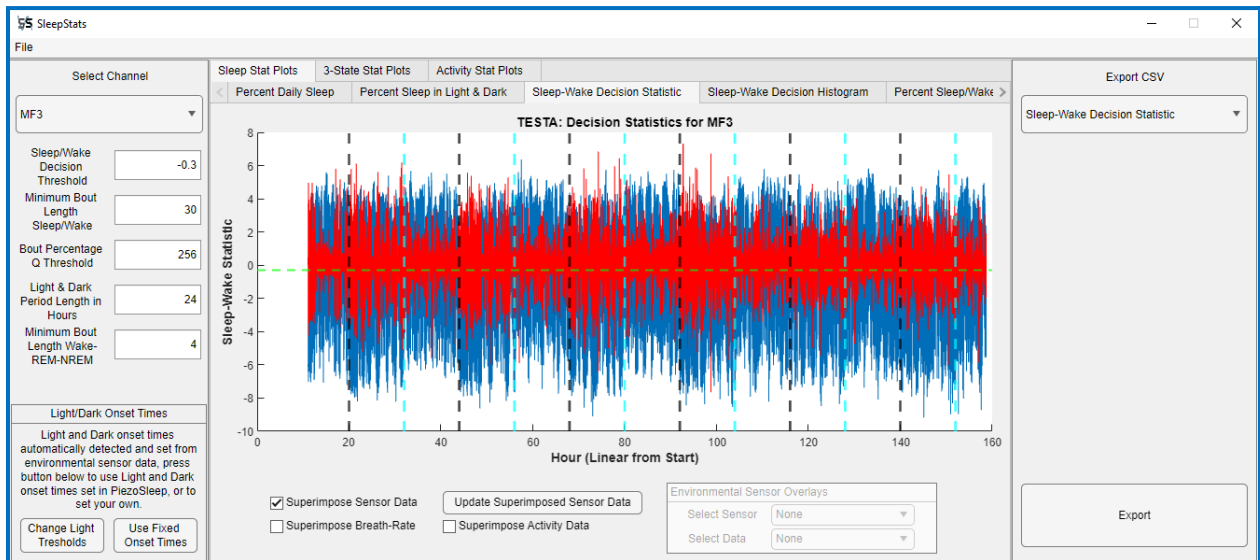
SleepStats

File

Select Channel

MF3

Sleep/Wake Decision Threshold -0.3

Minimum Bout Length Sleep/Wake 30

Bout Percentage Q Threshold 256

Light & Dark Period Length in Hours 24

Minimum Bout Length Wake-REM-NREM 4

Light/Dark Onset Times

Light and Dark onset times automatically detected and set from environmental sensor data, press button below to use Light and Dark onset times set in PiezoSleep, or to set your own.

Change Light Tresholds

Use Fixed Onset Times

Sleep Stat Plots | 3-State Stat Plots | Activity Stat Plots

Percent Daily Sleep | Percent Sleep in Light & Dark | Sleep-Wake Decision Statistic | Sleep-Wake Decision Histogram | Percent Sleep/Wake

TESTA: Decision Statistics for MF3

Sleep-Wake Statistic

8
6
4
2
0
-2
-4
-6
-8
-10

0 20 40 60 80 100 120 140 160

Hour (Linear from Start)

Superimpose Sensor Data

Update Superimposed Sensor Data

Superimpose Breath-Rate

Superimpose Activity Data

Environmental Sensor Overlays

Select Sensor None

Select Data None

Export CSV

Sleep-Wake Decision Statistic

Export